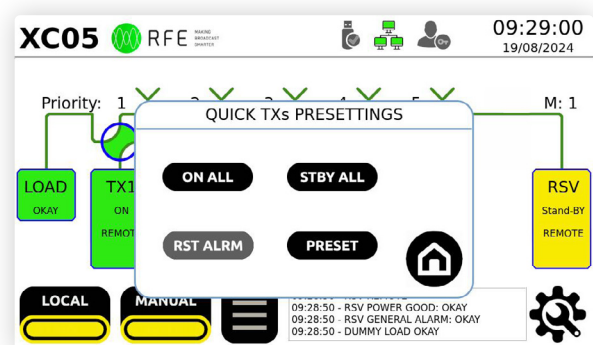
XC05 RFE MAKING BROADCAST SMARTER

09:29:00
19/08/2024

Priority: 1 5

M: 1

QUICK TXs PRESETTINGS

ON ALL
STBY ALL
RST ALRM
PRESET

LOAD
OKAY

TX1
ON
REMOTE

RSV
Stand-BY
REMOTE

LOCAL
MANUAL

09:28:50 - RSV POWER GOOD: OKAY
09:28:50 - RSV GENERAL ALARM: OKAY
09:28:50 - DUMMY LOAD OKAY